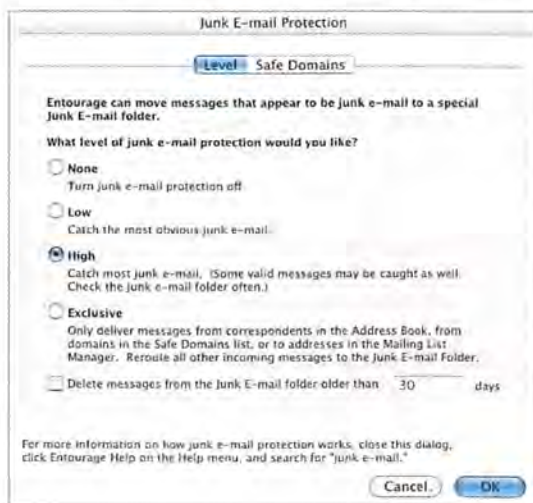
Junk E-mail Protection

Level Safe Domains

Entourage can move messages that appear to be junk e-mail to a special Junk E-mail folder.

What level of junk e-mail protection would you like?

None
Turn junk e-mail protection off

Low
Catch the most obvious junk e-mail.

High
Catch most junk e-mail. (Some valid messages may be caught as well. Check the junk e-mail folder often.)

Exclusive
Only deliver messages from correspondents in the Address Book, from domains in the Safe Domains list, or to addresses in the Mailing List Manager. Reroute all other incoming messages to the Junk E-mail Folder.

Delete messages from the Junk E-mail folder older than 30 days

For more information on how junk e-mail protection works, close this dialog, click Entourage Help on the Help menu, and search for "junk e-mail."

Cancel OK